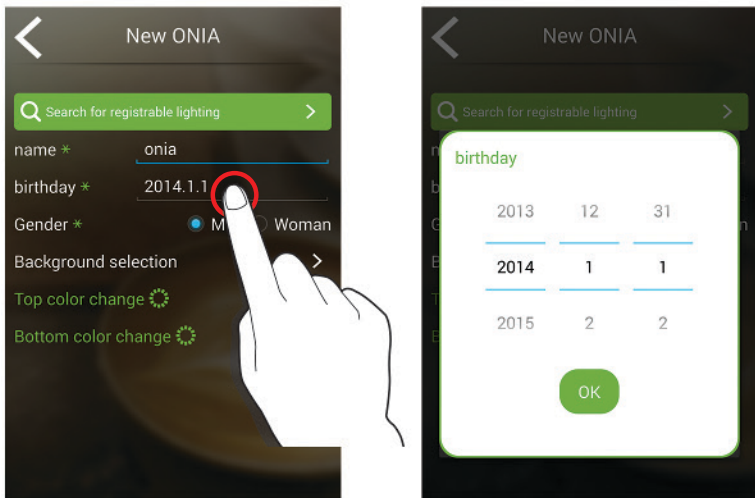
New ONIA

Search for registrable lighting

name ＊ onia

birthday ＊ 2014.1.1

Gender ＊ M Woman

Background selection

Top color change

Bottom color change

New ONIA

Search for registrable lighting

birthday

| 2013 | 12 | 31 |
|---|---|---|
| 2014 | 1 | 1 |
| 2015 | 2 | 2 |

OK